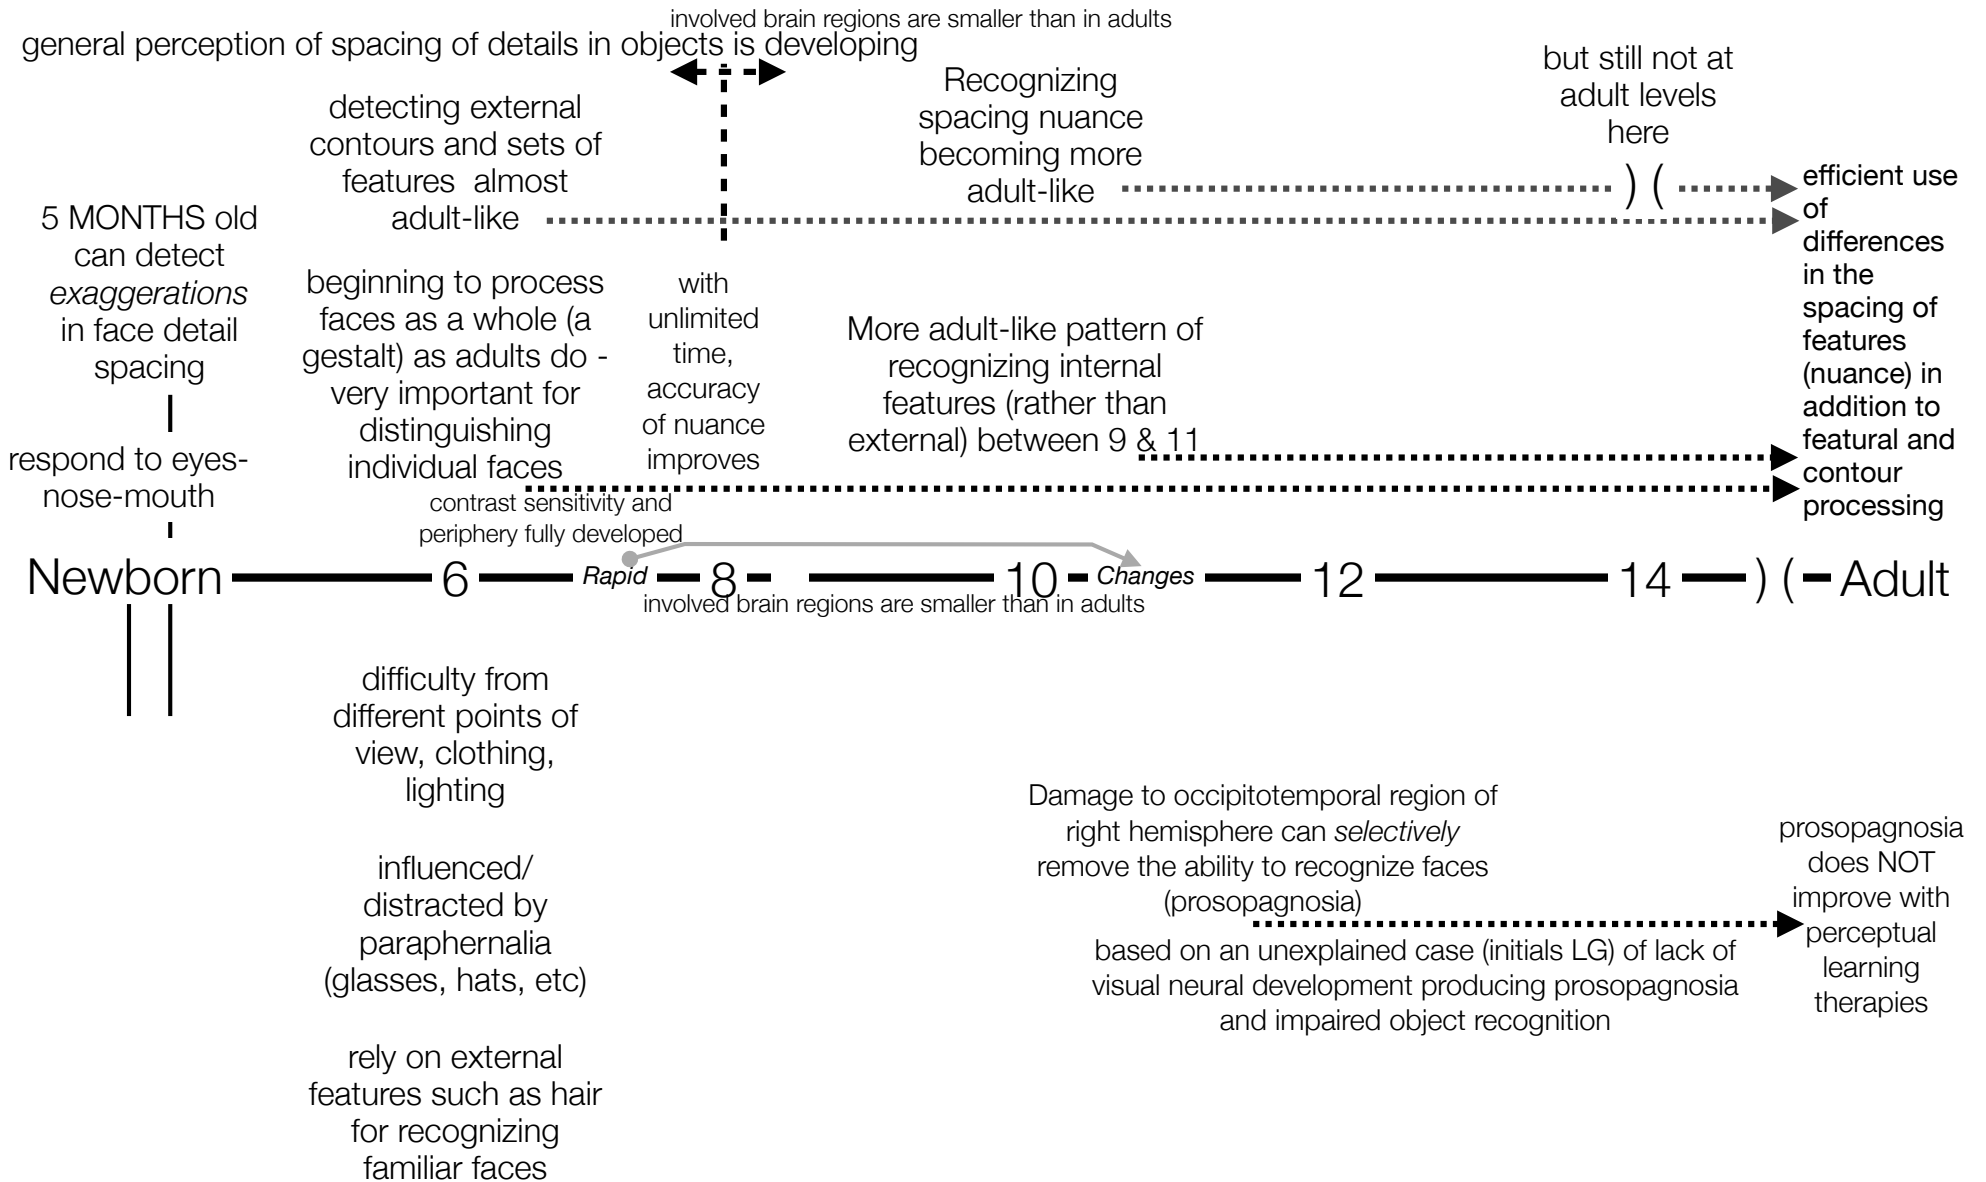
involved brain regions are smaller than in adults

general perception of spacing of details in objects is developing

detecting external contours and sets of features almost adult-like

Recognizing spacing nuance becoming more adult-like

but still not at adult levels here

) (

efficient use of differences in the spacing of features (nuance) in addition to featural and contour processing

5 MONTHS old can detect *exaggerations* in face detail spacing

respond to eyes-nose-mouth

beginning to process faces as a whole (a gestalt) as adults do - very important for distinguishing individual faces

with unlimited time, accuracy of nuance improves

More adult-like pattern of recognizing internal features (rather than external) between 9 & 11

contrast sensitivity and periphery fully developed

Newborn 6 *Rapid* 8 10 *Changes* 12 14 ) ( Adult

involved brain regions are smaller than in adults

difficulty from different points of view, clothing, lighting

influenced/ distracted by paraphernalia (glasses, hats, etc)

rely on external features such as hair for recognizing familiar faces

Damage to occipitotemporal region of right hemisphere can *selectively* remove the ability to recognize faces (prosopagnosia)

based on an unexplained case (initials LG) of lack of visual neural development producing prosopagnosia and impaired object recognition

prosopagnosia does NOT improve with perceptual learning therapies